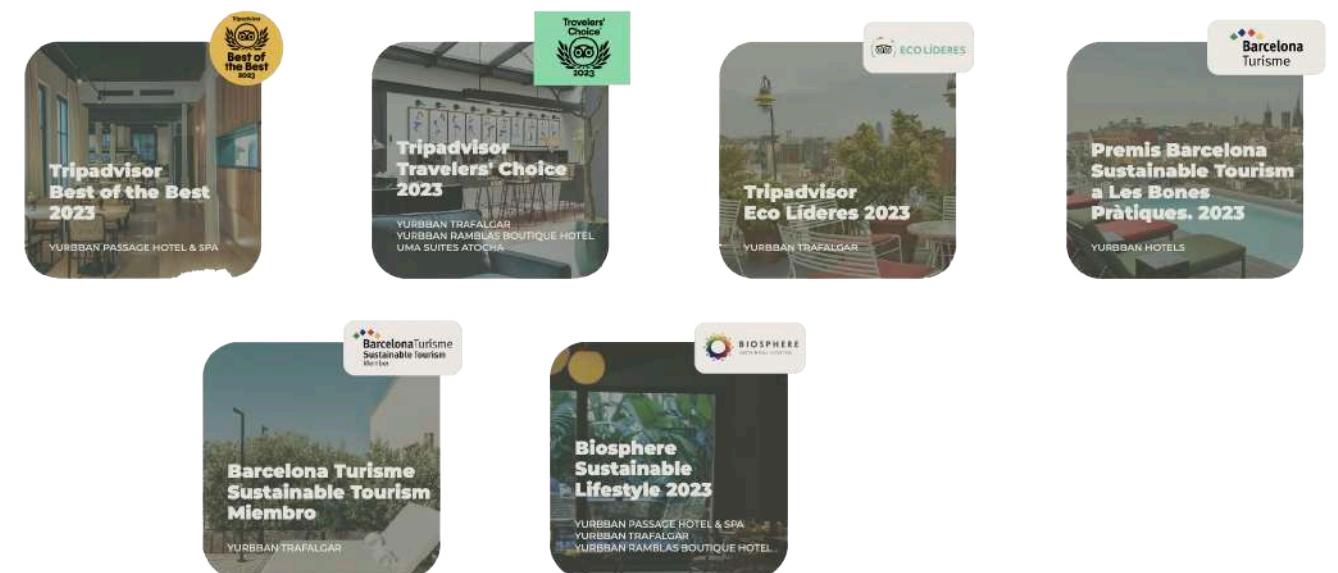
Tripadvisor
Best of the Best
2023

Tripadvisor Best of the Best 2023

YURBBAN PASSAGE HOTEL & SPA

Travelers' Choice
2023

Tripadvisor Travelers' Choice 2023

YURBBAN TRAFALGAR
YURBBAN RAMBLAS BOUTIQUE HOTEL
UMA SUITES ATOCHA

ECO LÍDERES

Tripadvisor Eco Líderes 2023

YURBBAN TRAFALGAR

Barcelona Turisme

Premis Barcelona Sustainable Tourism a Les Bones Pràtiques. 2023

YURBBAN HOTELS

BarcelonaTurisme Sustainable Tourism Member

Barcelona Turisme Sustainable Tourism Miembro

YURBBAN TRAFALGAR

BIOSPHERE
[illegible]

Biosphere Sustainable Lifestyle 2023

YURBBAN PASSAGE HOTEL & SPA
YURBBAN TRAFALGAR
YURBBAN RAMBLAS BOUTIQUE HOTEL